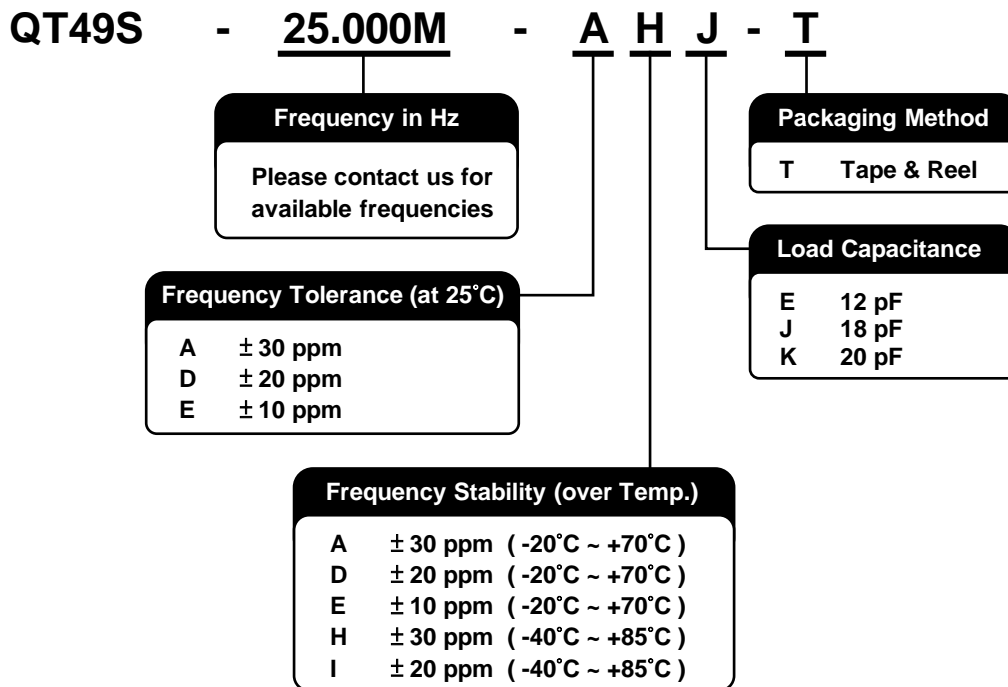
QT49S - 25.000M - A H J - T

Frequency in Hz

Please contact us for available frequencies

Packaging Method

T Tape & Reel

Load Capacitance

E 12 pF
J 18 pF
K 20 pF

Frequency Tolerance (at 25˚C)

A ± 30 ppm
D ± 20 ppm
E ± 10 ppm

Frequency Stability (over Temp.)

A ± 30 ppm ( -20˚C ~ +70˚C )
D ± 20 ppm ( -20˚C ~ +70˚C )
E ± 10 ppm ( -20˚C ~ +70˚C )
H ± 30 ppm ( -40˚C ~ +85˚C )
I ± 20 ppm ( -40˚C ~ +85˚C )